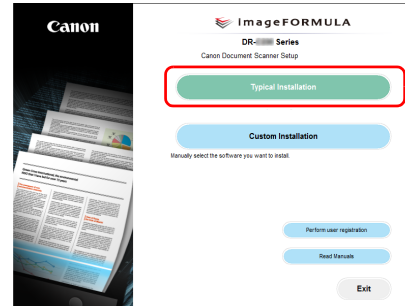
Canon

imageFORMULA

DR-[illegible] Series

Canon Document Scanner Setup

Typical Installation

Custom Installation

Manually select the software you want to install.

Perform user registration

Read Manuals

Exit